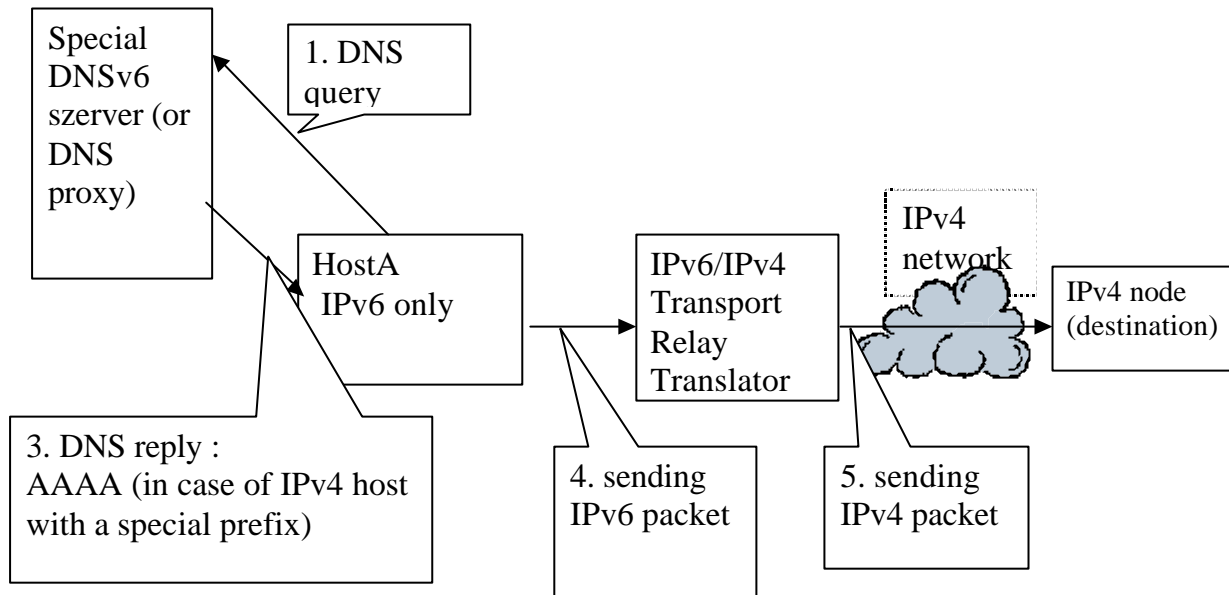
Special DNSv6 szerver (or DNS proxy)

1. DNS query

HostA IPv6 only

IPv6/IPv4 Transport Relay Translator

IPv4 network

IPv4 node (destination)

3. DNS reply : AAAA (in case of IPv4 host with a special prefix)

4. sending IPv6 packet

5. sending IPv4 packet